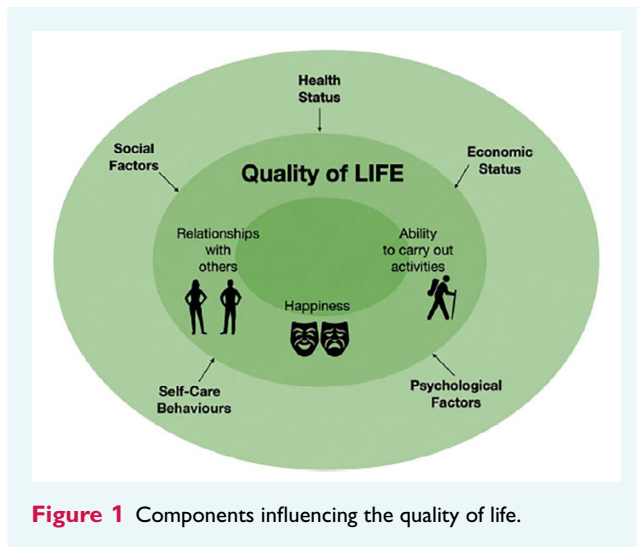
Health Status

Social Factors

Economic Status

Quality of LIFE

Relationships with others

Ability to carry out activities

Happiness

Self-Care Behaviours

Psychological Factors

**Figure 1** Components influencing the quality of life.